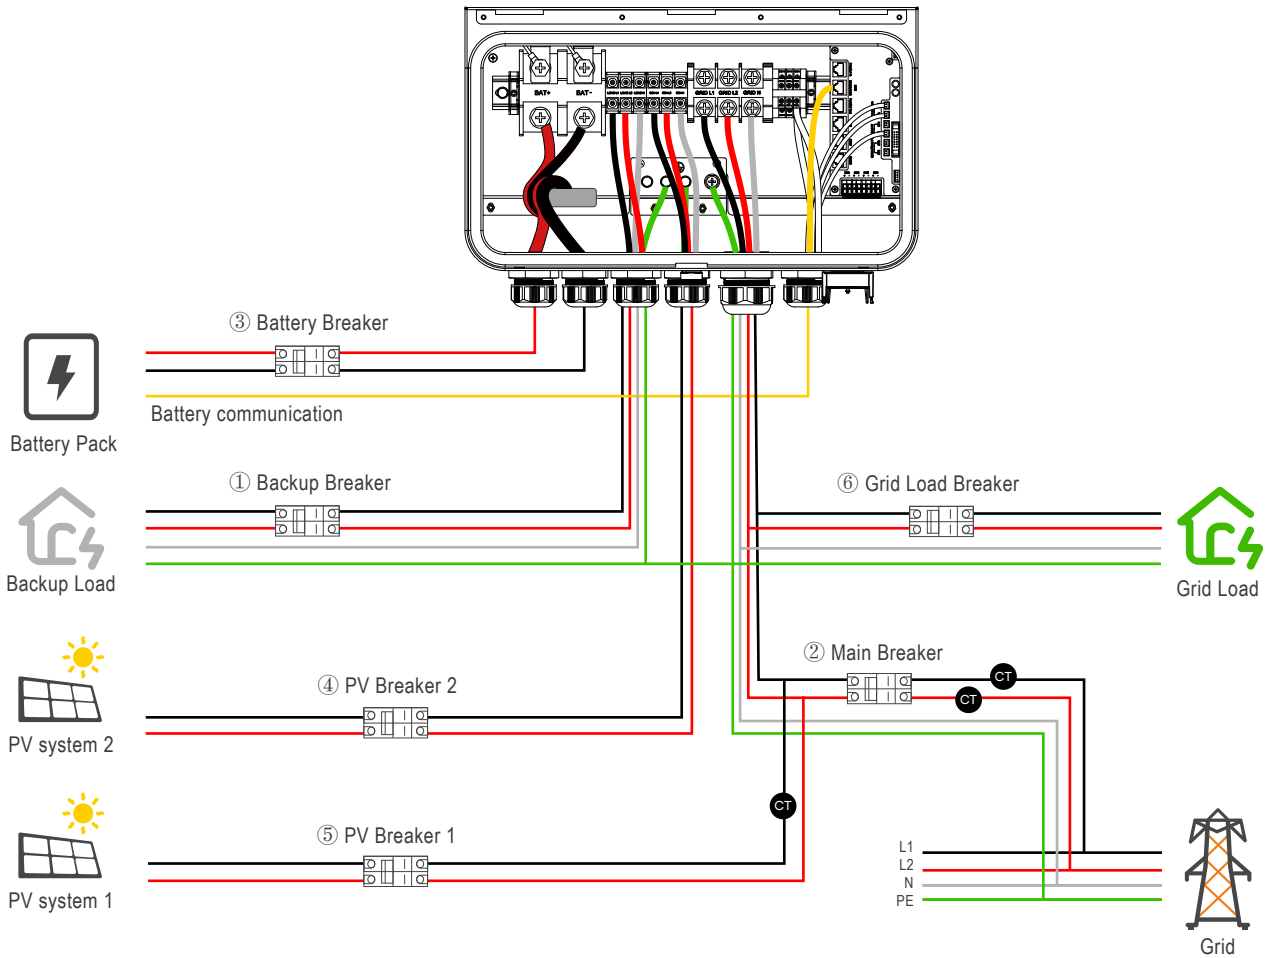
BAT+
BAT-
GRID L1
GRID L2
GRID N

③ Battery Breaker

Battery Pack

Battery communication

① Backup Breaker

⑥ Grid Load Breaker

Backup Load

Grid Load

② Main Breaker

CT

CT

④ PV Breaker 2

PV system 2

CT

⑤ PV Breaker 1

PV system 1

L1
L2
N
PE

Grid